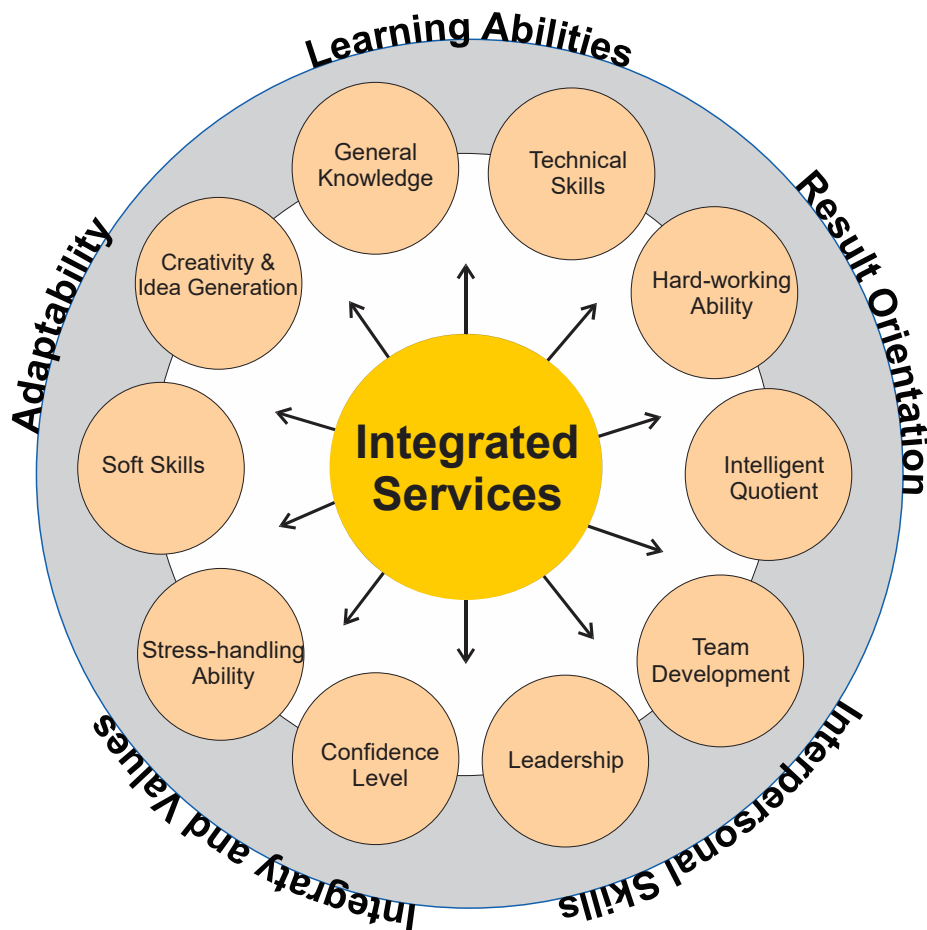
Learning Abilities

Result Orientation

Interpersonal Skills

Integraty and Values

Adaptability

General Knowledge

Technical Skills

Hard-working Ability

Intelligent Quotient

Team Development

Leadership

Confidence Level

Stress-handling Ability

Soft Skills

Creativity & Idea Generation

Integrated Services